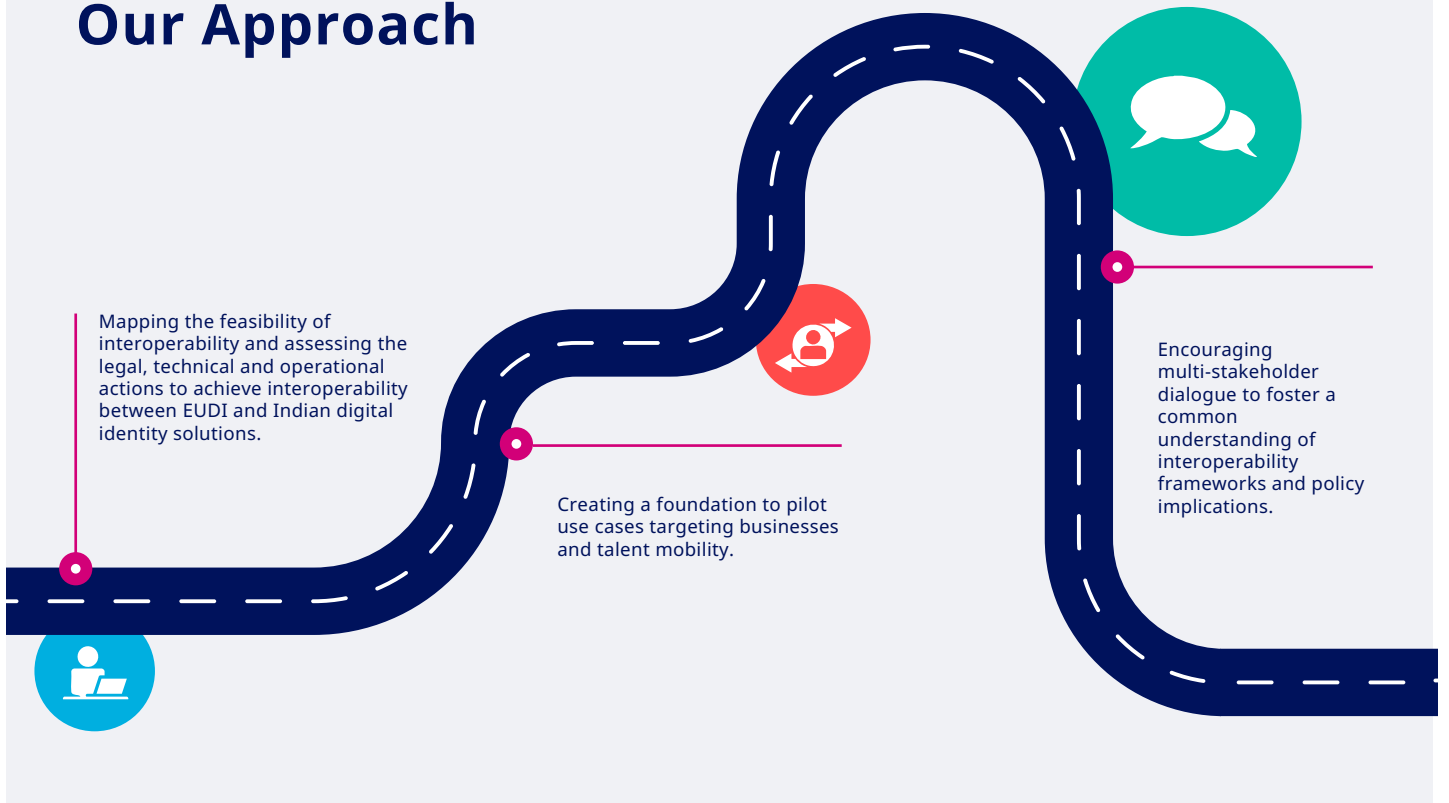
Our Approach

Mapping the feasibility of interoperability and assessing the legal, technical and operational actions to achieve interoperability between EUDI and Indian digital identity solutions.

Creating a foundation to pilot use cases targeting businesses and talent mobility.

Encouraging multi-stakeholder dialogue to foster a common understanding of interoperability frameworks and policy implications.